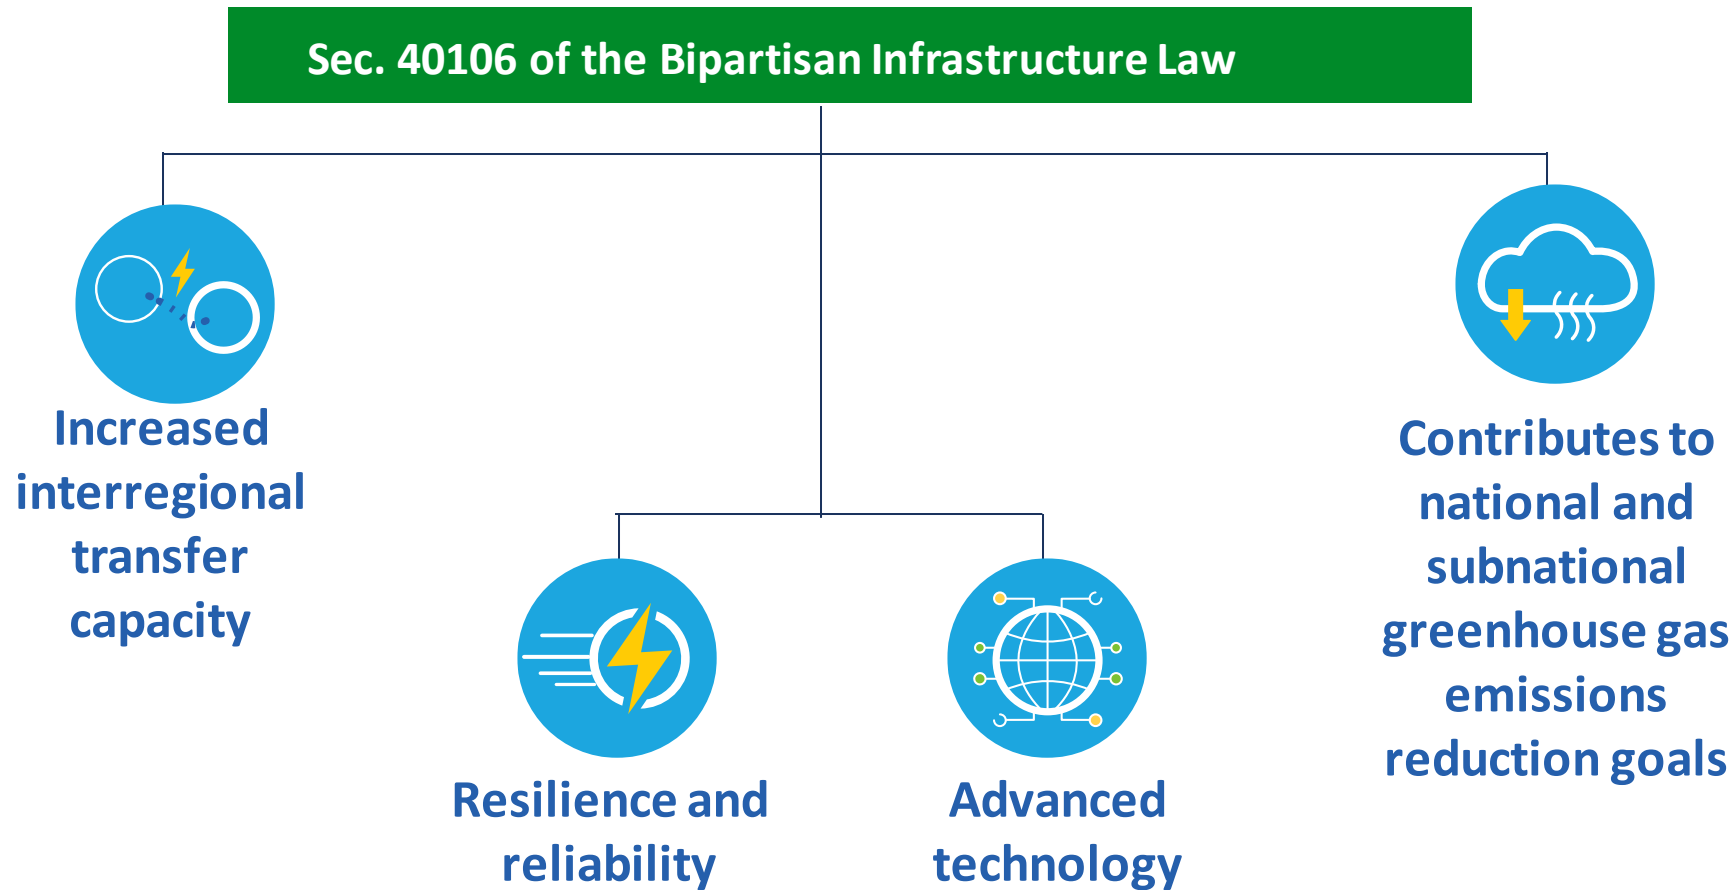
Sec. 40106 of the Bipartisan Infrastructure Law

Increased interregional transfer capacity

Resilience and reliability

Advanced technology

Contributes to national and subnational greenhouse gas emissions reduction goals